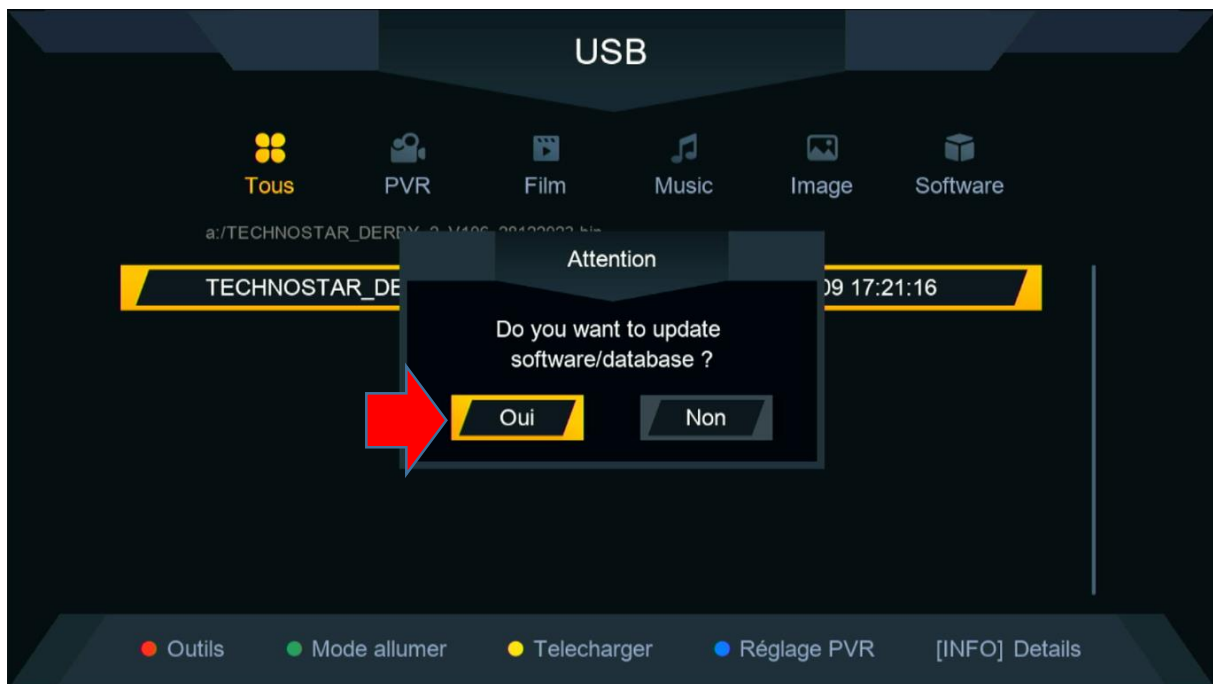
USB

Tous PVR Film Music Image Software

a:/TECHNOSTAR_DERBY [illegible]

TECHNOSTAR_DE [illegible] 09 17:21:16

Attention

Do you want to update software/database ?

Oui Non

Outils Mode allumer Telecharger Réglage PVR [INFO] Details